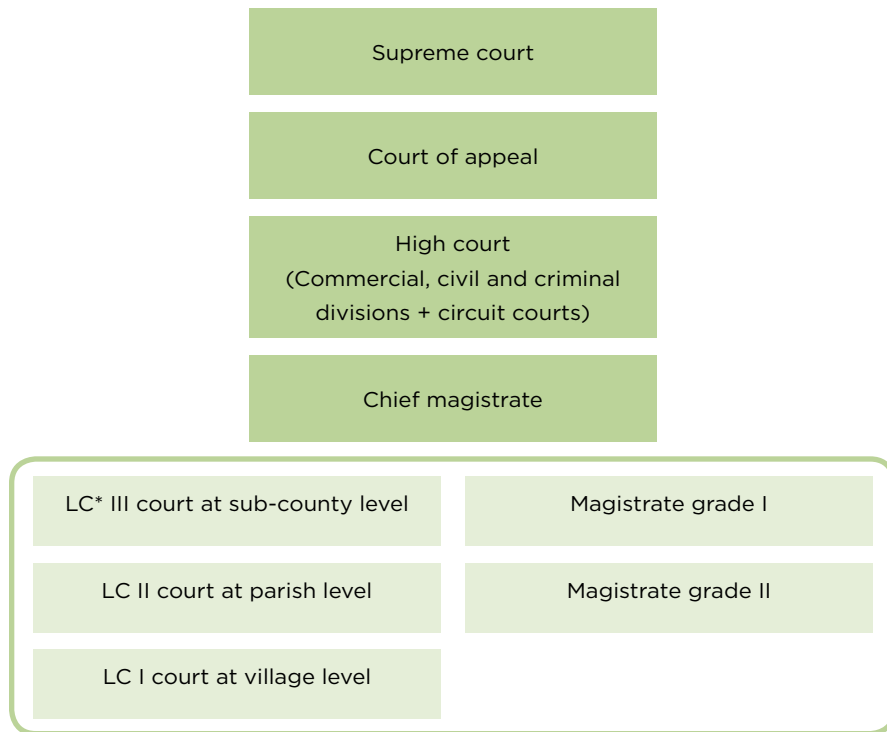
Supreme court

Court of appeal

High court
(Commercial, civil and criminal divisions + circuit courts)

Chief magistrate

LC* III court at sub-county level

LC II court at parish level

LC I court at village level

Magistrate grade I

Magistrate grade II